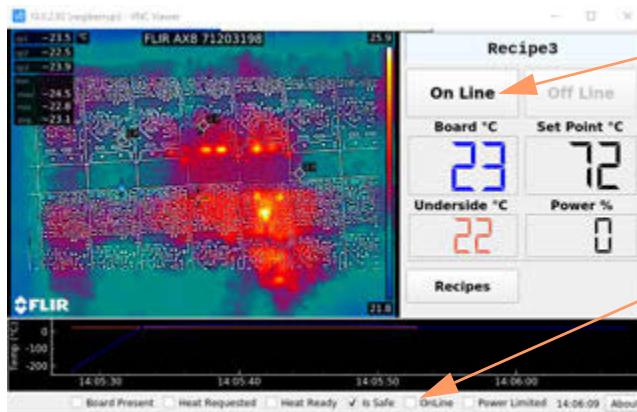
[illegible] (raspberrypi) - VNC Viewer

sp1 ~23.5 °C
sp2 ~22.5
sp3 ~23.9
max ~24.5
min ~22.8
avg ~23.1

FLIR AX8 71203198

25.9

21.8

FLIR

Recipe3

On Line

Off Line

Board °C

Set Point °C

23

72

Underside °C

Power %

22

0

Recipes

Temp (°C)

0

-100

-200

14:05:30

14:05:40

14:05:50

14:06:00

Board Present

Heat Requested

Heat Ready

✓ Is Safe

OnLine

Power Limited

14:06:09

About